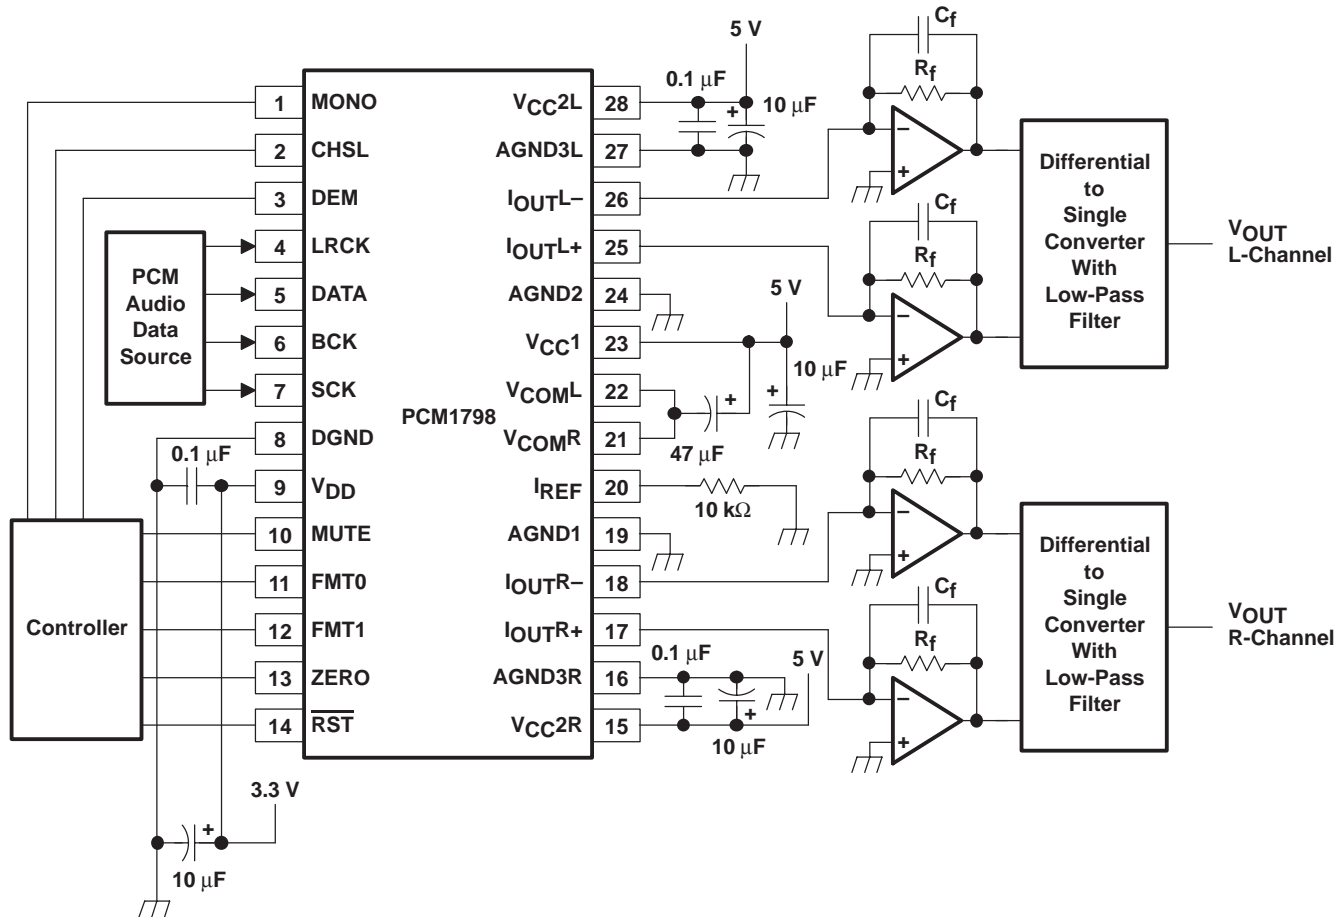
5 V

0.1 μF

10 μF

$C_f$

$R_f$

1 MONO
2 CHSL
3 DEM
4 LRCK
5 DATA
6 BCK
7 SCK
8 DGND
9 $V_{DD}$
10 MUTE
11 FMT0
12 FMT1
13 ZERO
14 $\overline{RST}$

PCM Audio Data Source

0.1 μF

Controller

PCM1798

$V_{CC}2L$ 28
AGND3L 27
$I_{OUT}L-$ 26
$I_{OUT}L+$ 25
AGND2 24
$V_{CC}1$ 23
$V_{COM}L$ 22
$V_{COM}R$ 21
$I_{REF}$ 20
AGND1 19
$I_{OUT}R-$ 18
$I_{OUT}R+$ 17
AGND3R 16
$V_{CC}2R$ 15

5 V

10 μF

47 μF

10 kΩ

0.1 μF

5 V

10 μF

3.3 V

10 μF

$C_f$
$R_f$
$C_f$
$R_f$
$C_f$
$R_f$
$C_f$
$R_f$

Differential to Single Converter With Low-Pass Filter

$V_{OUT}$ L-Channel

Differential to Single Converter With Low-Pass Filter

$V_{OUT}$ R-Channel